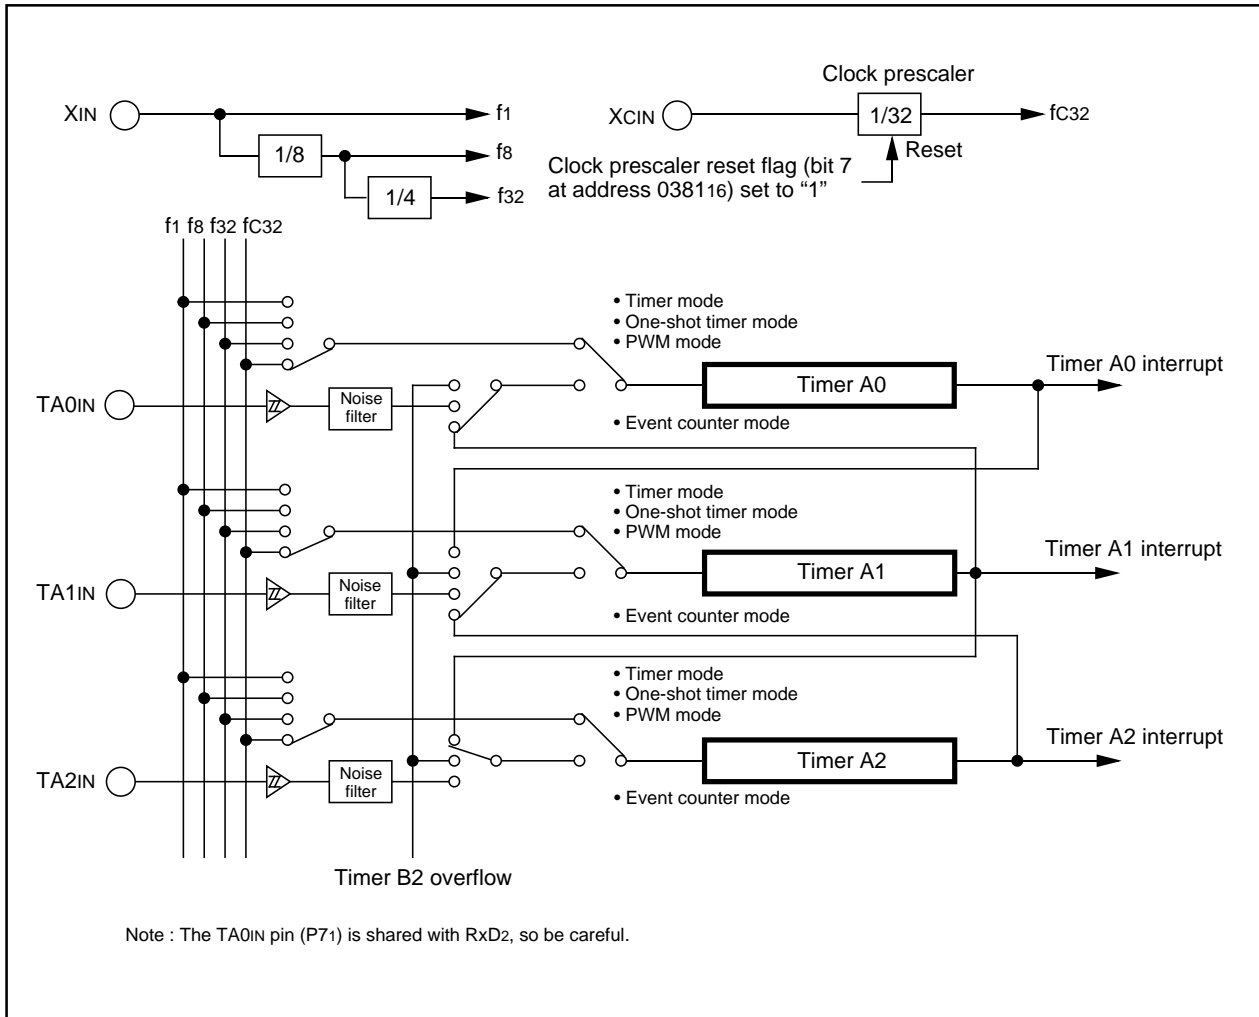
Clock prescaler

XIN

$f_1$

1/8

$f_8$

1/4

$f_{32}$

XCIN

1/32

$f_{C32}$

Reset

Clock prescaler reset flag (bit 7 at address $0381_{16}$) set to “1”

$f_1$ $f_8$ $f_{32}$ $f_{C32}$

• Timer mode
• One-shot timer mode
• PWM mode

Timer A0 interrupt

TA0IN

Noise filter

Timer A0

• Event counter mode

• Timer mode
• One-shot timer mode
• PWM mode

Timer A1 interrupt

TA1IN

Noise filter

Timer A1

• Event counter mode

• Timer mode
• One-shot timer mode
• PWM mode

Timer A2 interrupt

TA2IN

Noise filter

Timer A2

• Event counter mode

Timer B2 overflow

Note : The TA0IN pin ($P7_1$) is shared with $RxD_2$, so be careful.